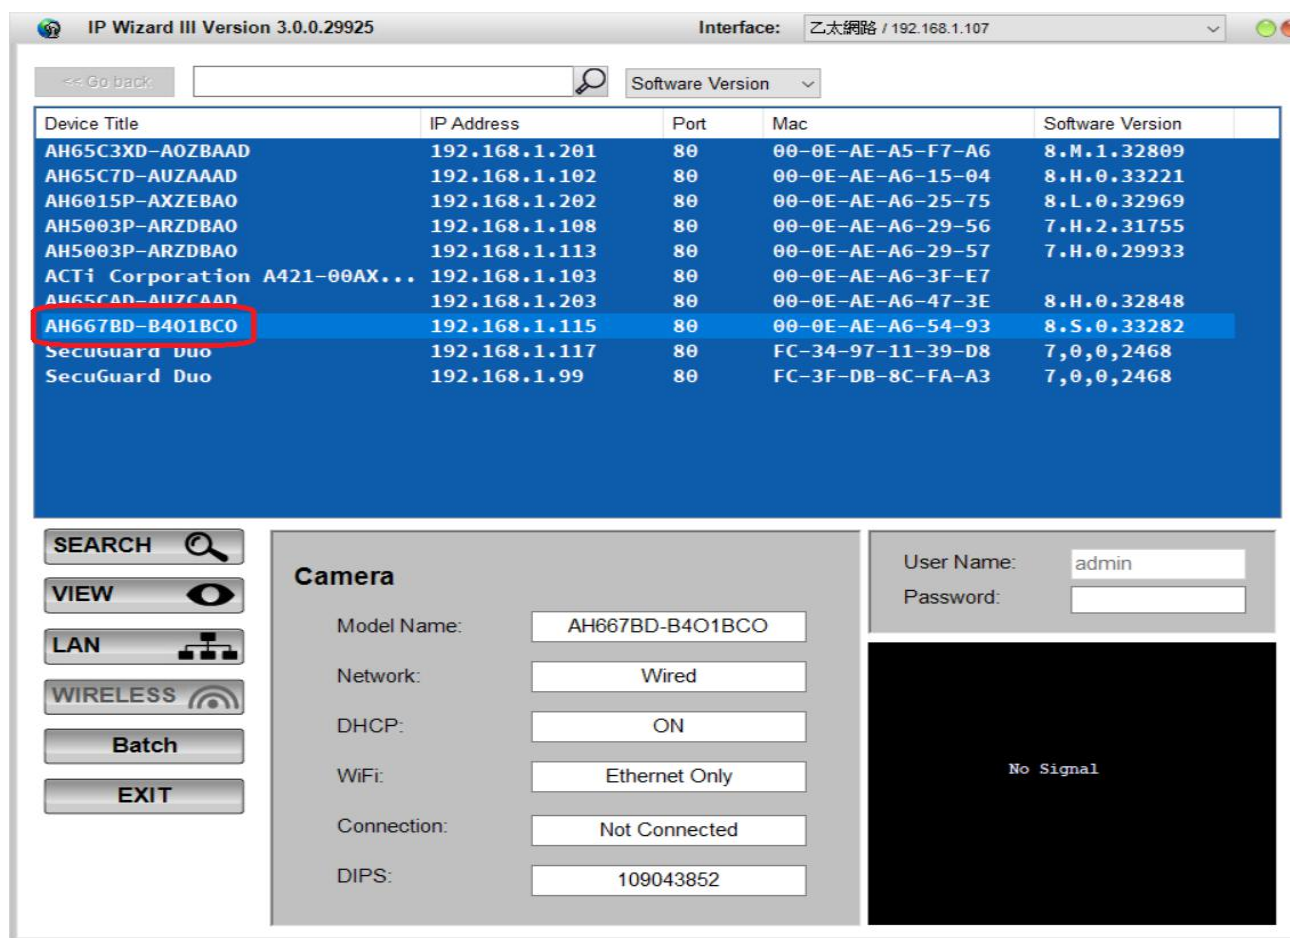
IP Wizard III Version 3.0.0.29925

Interface: 乙太網路 / 192.168.1.107

<< Go back

Software Version

| Device Title | IP Address | Port | Mac | Software Version |
|---|---|---|---|---|
| AH65C3XD-AOZBAAD | 192.168.1.201 | 80 | 00-0E-AE-A5-F7-A6 | 8.M.1.32809 |
| AH65C7D-AUZAAAD | 192.168.1.102 | 80 | 00-0E-AE-A6-15-04 | 8.H.0.33221 |
| AH6015P-AXZEBAO | 192.168.1.202 | 80 | 00-0E-AE-A6-25-75 | 8.L.0.32969 |
| AH5003P-ARZDBAO | 192.168.1.108 | 80 | 00-0E-AE-A6-29-56 | 7.H.2.31755 |
| AH5003P-ARZDBAO | 192.168.1.113 | 80 | 00-0E-AE-A6-29-57 | 7.H.0.29933 |
| ACTi Corporation A421-00AX... | 192.168.1.103 | 80 | 00-0E-AE-A6-3F-E7 | |
| AH65CAD-AUZCAAD | 192.168.1.203 | 80 | 00-0E-AE-A6-47-3E | 8.H.0.32848 |
| AH667BD-B401BCO | 192.168.1.115 | 80 | 00-0E-AE-A6-54-93 | 8.S.0.33282 |
| SecuGuard Duo | 192.168.1.117 | 80 | FC-34-97-11-39-D8 | 7,0,0,2468 |
| SecuGuard Duo | 192.168.1.99 | 80 | FC-3F-DB-8C-FA-A3 | 7,0,0,2468 |

SEARCH
VIEW
LAN
WIRELESS
Batch
EXIT

Camera

Model Name: AH667BD-B4O1BCO
Network: Wired
DHCP: ON
WiFi: Ethernet Only
Connection: Not Connected
DIPS: 109043852

User Name: admin
Password:

No Signal